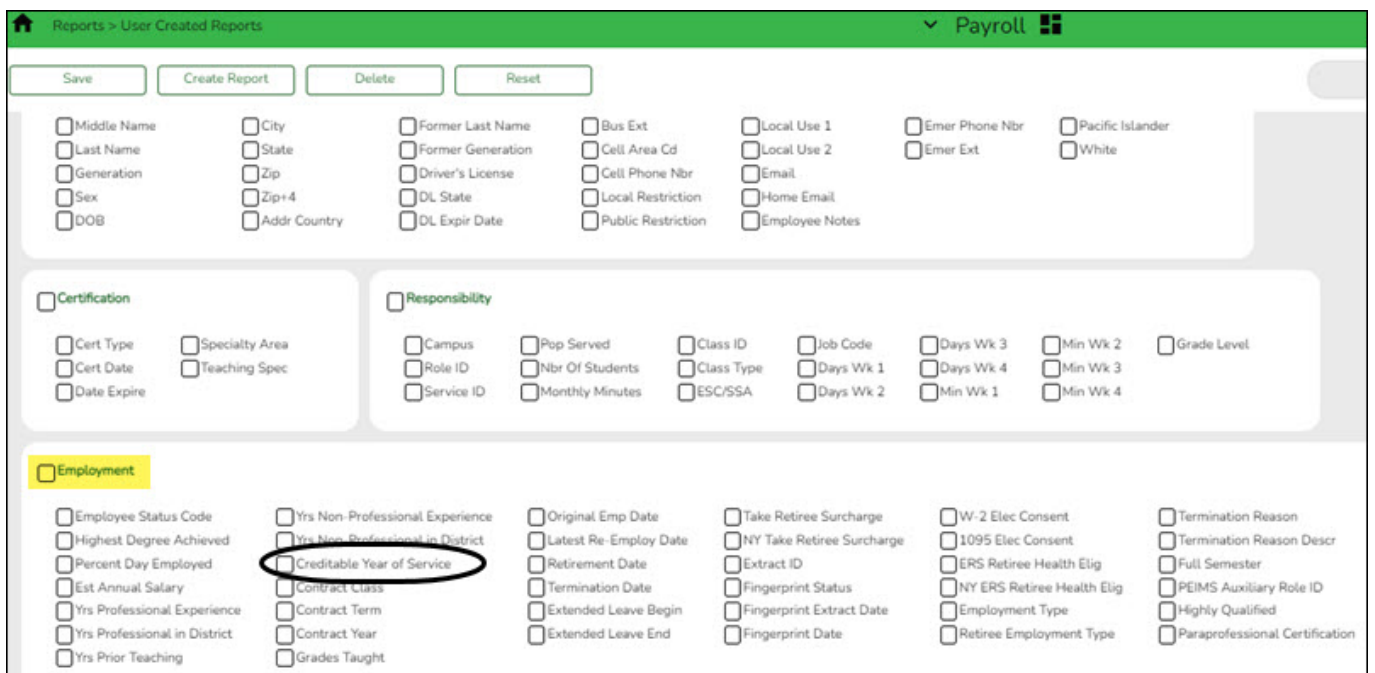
Reports > User Created Reports

Payroll

Save Create Report Delete Reset

Middle Name
Last Name
Generation
Sex
DOB

City
State
Zip
Zip+4
Addr Country

Former Last Name
Former Generation
Driver's License
DL State
DL Expir Date

Bus Ext
Cell Area Cd
Cell Phone Nbr
Local Restriction
Public Restriction

Local Use 1
Local Use 2
Email
Home Email
Employee Notes

Emer Phone Nbr
Emer Ext

Pacific Islander
White

Certification

Cert Type
Cert Date
Date Expire

Specialty Area
Teaching Spec

Responsibility

Campus
Role ID
Service ID

Pop Served
Nbr Of Students
Monthly Minutes

Class ID
Class Type
ESC/SSA

Job Code
Days Wk 1
Days Wk 2

Days Wk 3
Days Wk 4
Min Wk 1

Min Wk 2
Min Wk 3
Min Wk 4

Grade Level

Employment

Employee Status Code
Highest Degree Achieved
Percent Day Employed
Est Annual Salary
Yrs Professional Experience
Yrs Professional in District
Yrs Prior Teaching

Yrs Non-Professional Experience
Yrs Non-Professional in District
Creditable Year of Service
Contract Class
Contract Term
Contract Year
Grades Taught

Original Emp Date
Latest Re-Employ Date
Retirement Date
Termination Date
Extended Leave Begin
Extended Leave End

Take Retiree Surcharge
NY Take Retiree Surcharge
Extract ID
Fingerprint Status
Fingerprint Extract Date
Fingerprint Date

W-2 Elec Consent
1095 Elec Consent
ERS Retiree Health Elig
NY ERS Retiree Health Elig
Employment Type
Retiree Employment Type

Termination Reason
Termination Reason Descr
Full Semester
PEIMS Auxiliary Role ID
Highly Qualified
Paraprofessional Certification